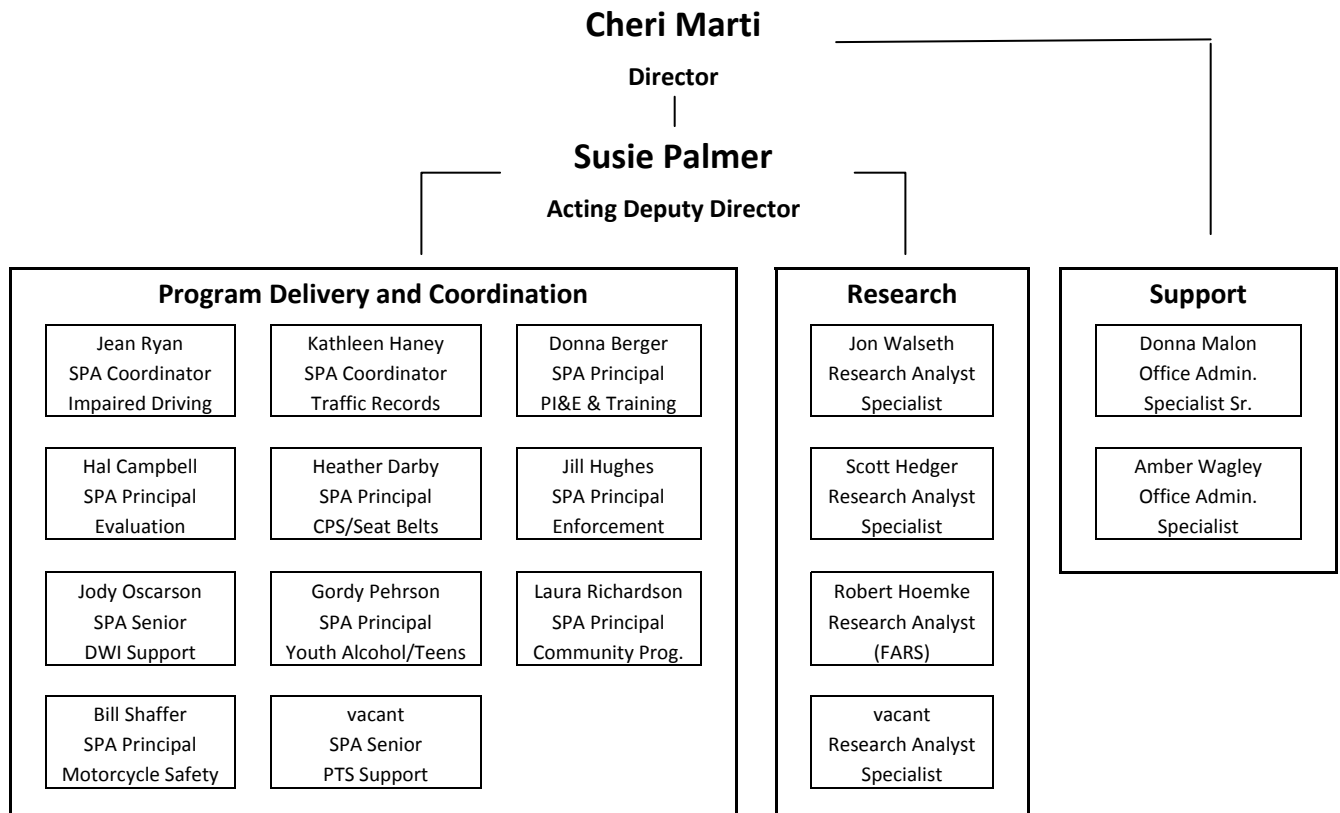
Cheri Marti

Director

Susie Palmer

Acting Deputy Director

Program Delivery and Coordination

Jean Ryan
SPA Coordinator
Impaired Driving

Kathleen Haney
SPA Coordinator
Traffic Records

Donna Berger
SPA Principal
PI&E & Training

Hal Campbell
SPA Principal
Evaluation

Heather Darby
SPA Principal
CPS/Seat Belts

Jill Hughes
SPA Principal
Enforcement

Jody Oscarson
SPA Senior
DWI Support

Gordy Pehrson
SPA Principal
Youth Alcohol/Teens

Laura Richardson
SPA Principal
Community Prog.

Bill Shaffer
SPA Principal
Motorcycle Safety

vacant
SPA Senior
PTS Support

Research

Jon Walseth
Research Analyst
Specialist

Scott Hedger
Research Analyst
Specialist

Robert Hoemke
Research Analyst
(FARS)

vacant
Research Analyst
Specialist

Support

Donna Malon
Office Admin.
Specialist Sr.

Amber Wagley
Office Admin.
Specialist